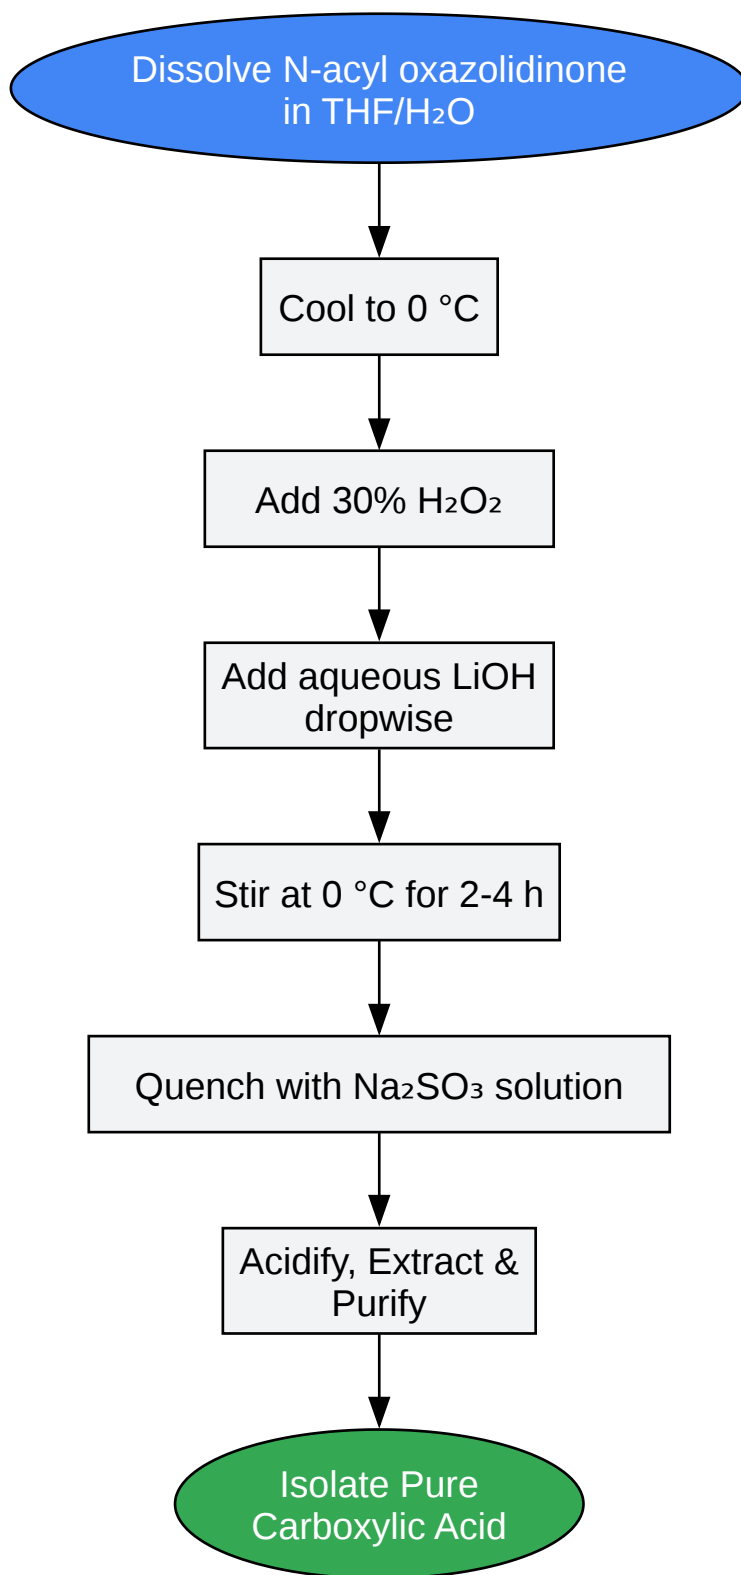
Dissolve N-acyl oxazolidinone in THF/$H_2O$

Cool to 0 °C

Add 30% $H_2O_2$

Add aqueous LiOH dropwise

Stir at 0 °C for 2-4 h

Quench with $Na_2SO_3$ solution

Acidify, Extract & Purify

Isolate Pure Carboxylic Acid